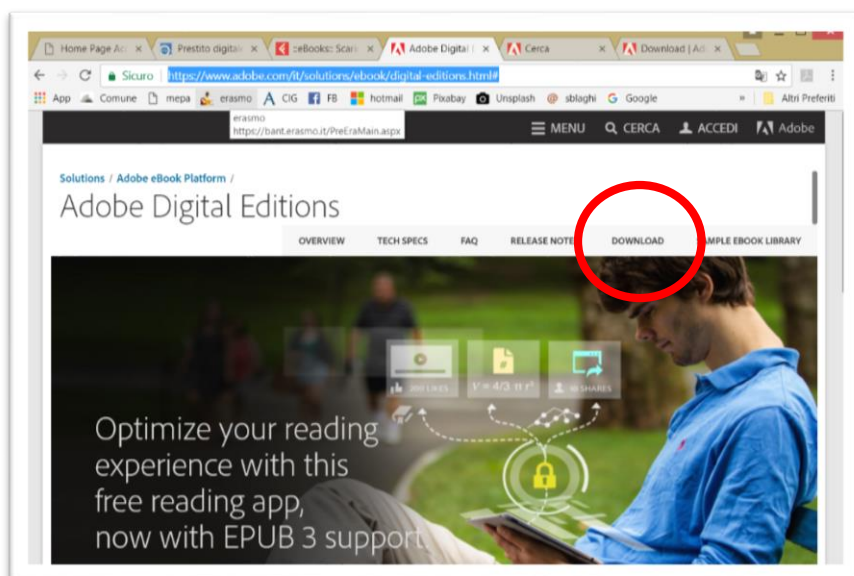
Home Page Ac ×
Prestito digita ×
eBooks: Scar ×
Adobe Digital ×
Cerca ×
Download | Ad ×

Sicuro https://www.adobe.com/it/solutions/ebook/digital-editions.html#

App Comune mepa erasmo CIG FB hotmail Pixabay Unsplash sblaghi Google » Altri Preferiti

erasmo
https://bant.erasmo.it/PreEraMain.aspx

MENU CERCA ACCEDI Adobe

Solutions / Adobe eBook Platform /

Adobe Digital Editions

OVERVIEW TECH SPECS FAQ RELEASE NOTE DOWNLOAD AMPLE EBOOK LIBRARY

200 LIKES $V = 4/3 \pi r^3$ 48 SHARES

Optimize your reading experience with this free reading app, now with EPUB 3 support.